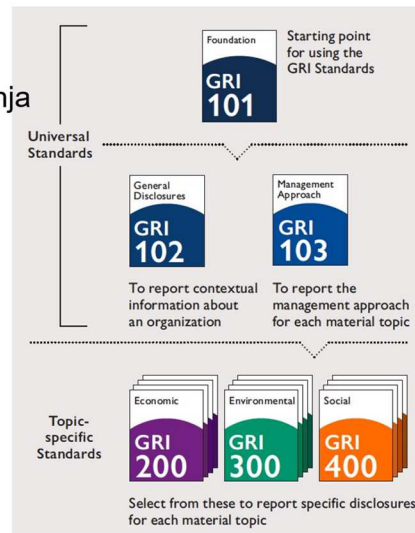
nja

Foundation
GRI
101

Starting point for using the GRI Standards

Universal Standards

General Disclosures
GRI
102

Management Approach
GRI
103

To report contextual information about an organization

To report the management approach for each material topic

Topic-specific Standards

Economic
GRI
200

Environmental
GRI
300

Social
GRI
400

Select from these to report specific disclosures for each material topic